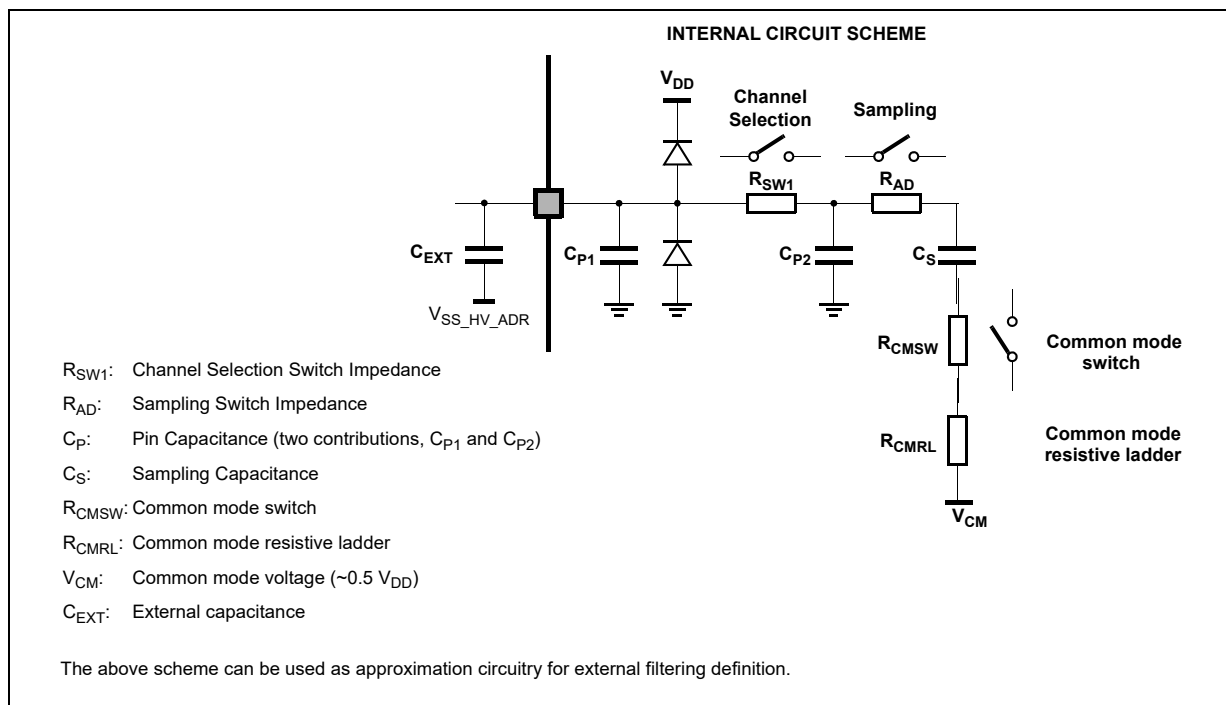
INTERNAL CIRCUIT SCHEME

$V_{DD}$

Channel Selection

Sampling

$R_{SW1}$

$R_{AD}$

$C_{EXT}$

$C_{P1}$

$C_{P2}$

$C_S$

$V_{SS\_HV\_ADR}$

$R_{CMSW}$

Common mode switch

$R_{CMRL}$

Common mode resistive ladder

$V_{CM}$

$R_{SW1}$: Channel Selection Switch Impedance

$R_{AD}$: Sampling Switch Impedance

$C_P$: Pin Capacitance (two contributions, $C_{P1}$ and $C_{P2}$)

$C_S$: Sampling Capacitance

$R_{CMSW}$: Common mode switch

$R_{CMRL}$: Common mode resistive ladder

$V_{CM}$: Common mode voltage (~0.5 $V_{DD}$)

$C_{EXT}$: External capacitance

The above scheme can be used as approximation circuitry for external filtering definition.